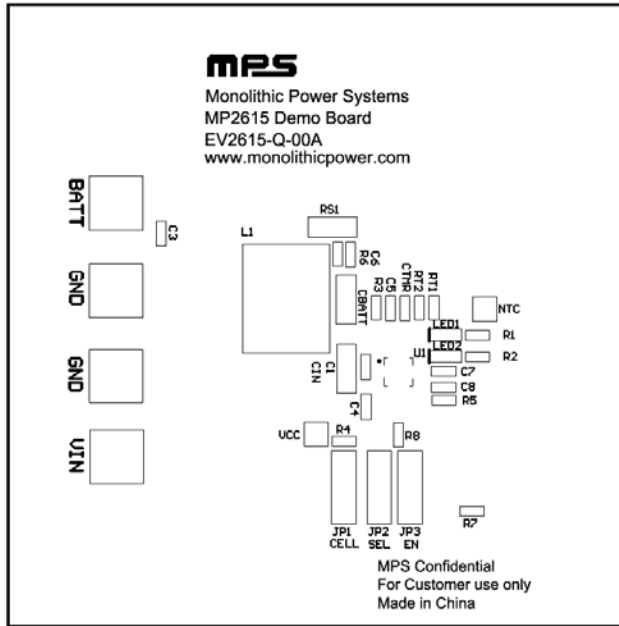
mps

Monolithic Power Systems
MP2615 Demo Board
EV2615-Q-00A
www.monolithicpower.com

BATT
C3
GND
GND
VIN

RS1
L1
C6
R6
CBATT
R3
C5
CTMR
RT2
RT1
NTC
LED1
R1
LED2
R2
U1
C1
CIN
C7
C8
R5
C4
UCC
R4
R8
JP1
CELL
JP2
SEL
JP3
EN
R7

MPS Confidential
For Customer use only
Made in China